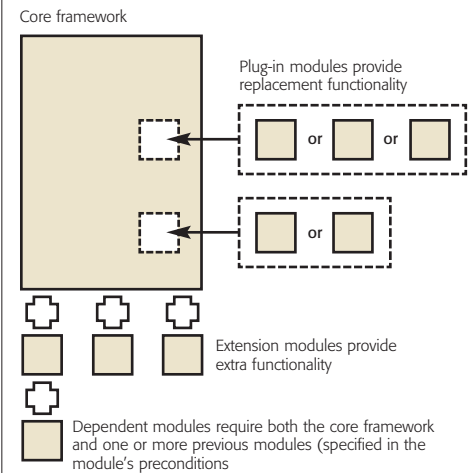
Core framework

Plug-in modules provide replacement functionality

or

or

or

Extension modules provide extra functionality

Dependent modules require both the core framework and one or more previous modules (specified in the module's preconditions